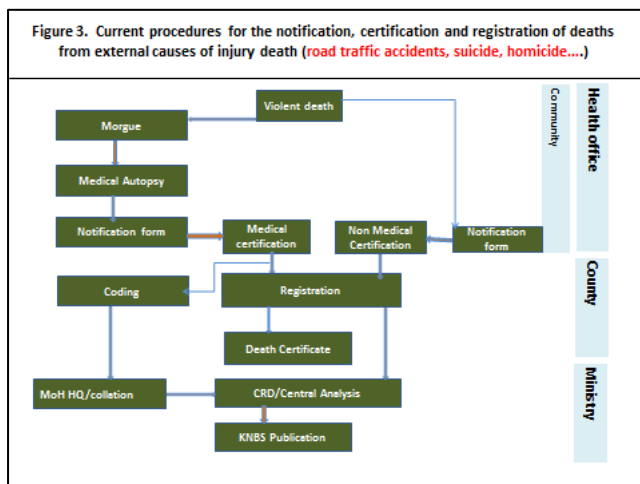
Figure 3. Current procedures for the notification, certification and registration of deaths from external causes of injury death (road traffic accidents, suicide, homicide….)

Violent death

Morgue

Medical Autopsy

Notification form

Medical certification

Non Medical Certification

Notification form

Coding

Registration

Death Certificate

MoH HQ/collation

CRD/Central Analysis

KNBS Publication

Community

Health office

County

Ministry